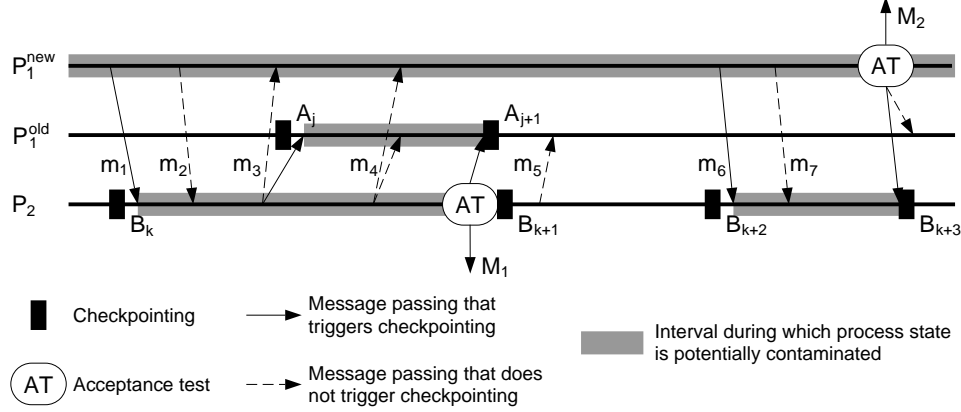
$M_2$

$P_1^{new}$

AT

$P_1^{old}$

$A_j$

$A_{j+1}$

$m_1$

$m_2$

$m_3$

$m_4$

$m_5$

$m_6$

$m_7$

$P_2$

AT

$B_k$

$B_{k+1}$

$B_{k+2}$

$B_{k+3}$

$M_1$

Checkpointing

Message passing that triggers checkpointing

Interval during which process state is potentially contaminated

AT Acceptance test

Message passing that does not trigger checkpointing